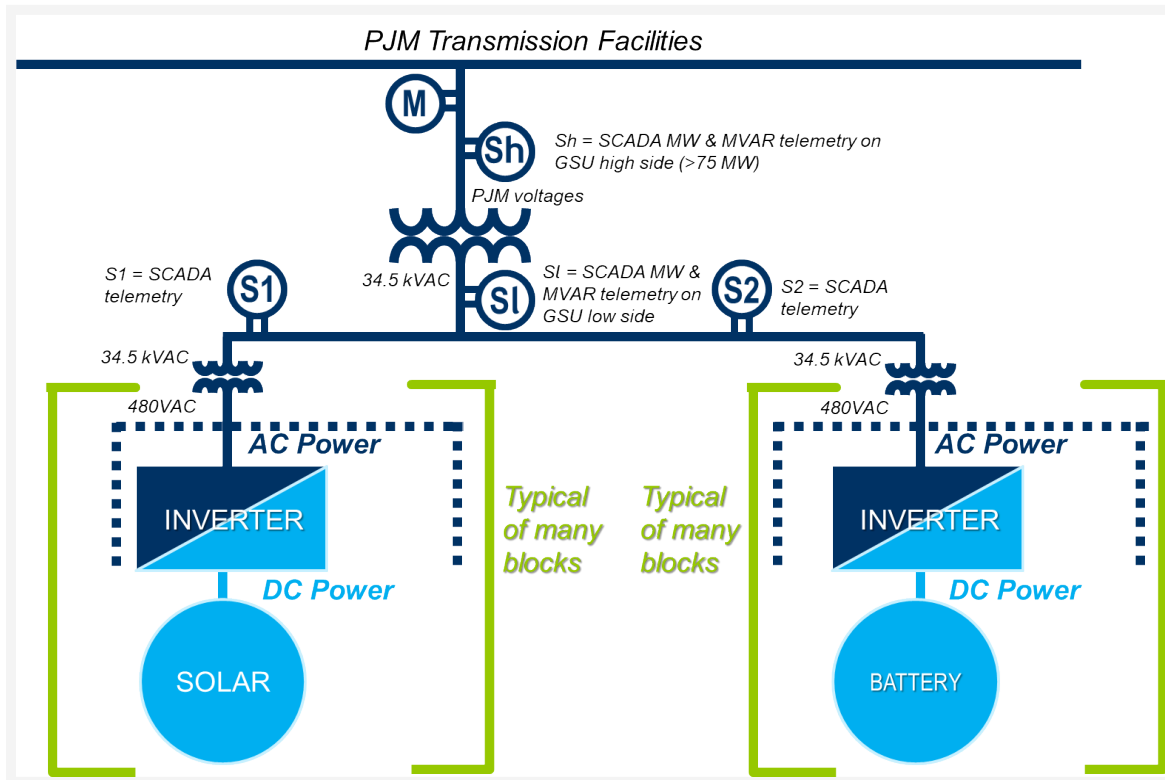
PJM Transmission Facilities

M

Sh

Sh = SCADA MW & MVAR telemetry on GSU high side (>75 MW)

PJM voltages

S1 = SCADA telemetry

S1

34.5 kVAC

Sl

Sl = SCADA MW & MVAR telemetry on GSU low side

S2

S2 = SCADA telemetry

34.5 kVAC

480VAC

AC Power

INVERTER

DC Power

SOLAR

Typical of many blocks

Typical of many blocks

34.5 kVAC

480VAC

AC Power

INVERTER

DC Power

BATTERY